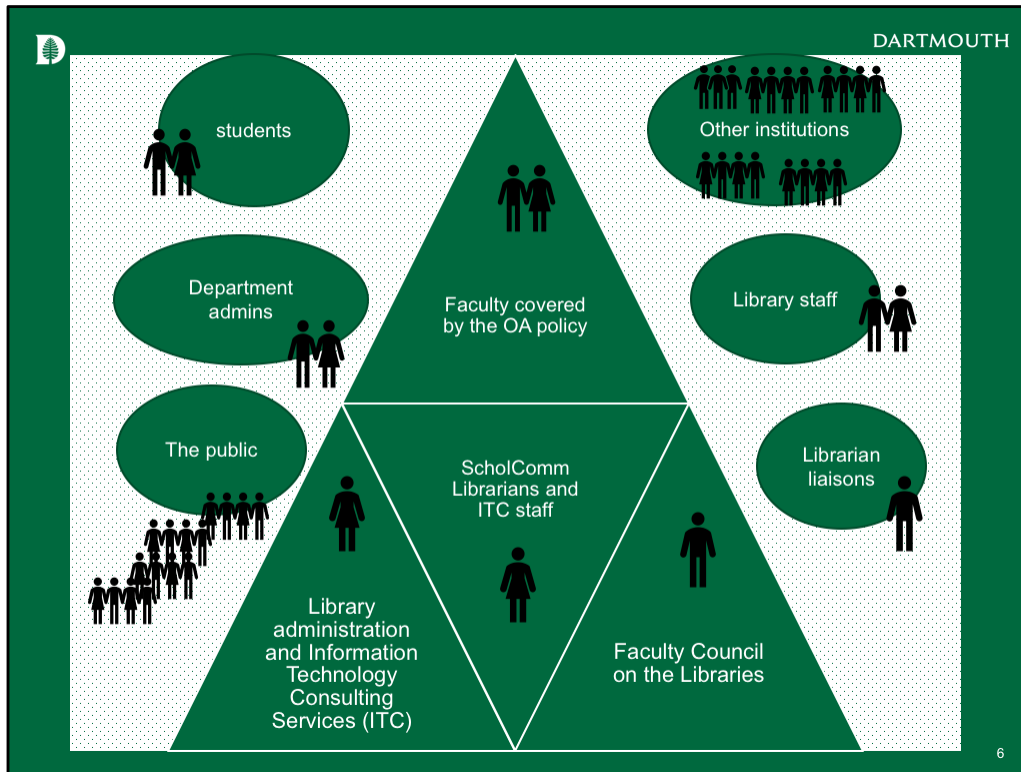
DARTMOUTH

students

Other institutions

Faculty covered by the OA policy

Department admins

Library staff

The public

ScholComm Librarians and ITC staff

Librarian liaisons

Library administration and Information Technology Consulting Services (ITC)

Faculty Council on the Libraries

6